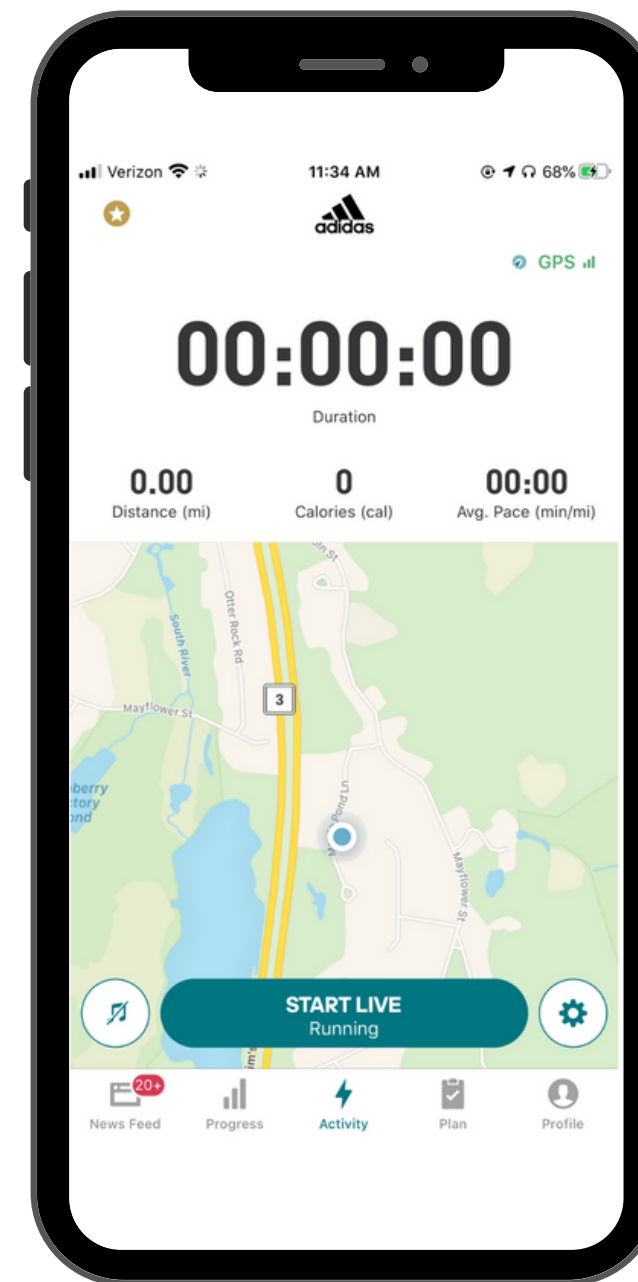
Verizon 11:34 AM 68%

adidas

GPS

00:00:00
Duration

0.00
Distance (mi)

0
Calories (cal)

00:00
Avg. Pace (min/mi)

Otter Rock Rd
South River
Mayflower St
3
berry
ctory
ond
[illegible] Pond Ln
Mayflower St

START LIVE
Running

20+
News Feed
Progress
Activity
Plan
Profile